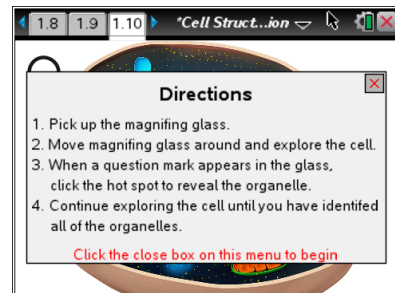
1.8 1.9 1.10 *Cell Struct...ion

Directions

1. Pick up the magnifing glass.
2. Move magnifing glass around and explore the cell.
3. When a question mark appears in the glass, click the hot spot to reveal the organelle.
4. Continue exploring the cell until you have identifed all of the organelles.

Click the close box on this menu to begin